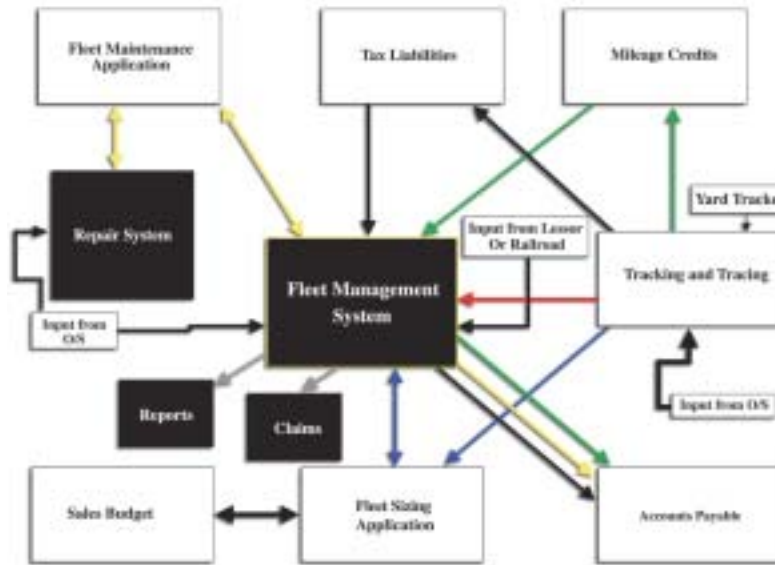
Fleet Maintenance Application

Tax Liabilities

Mileage Credits

Repair System

Yard Track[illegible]

Input from Lessor Or Railroad

Fleet Management System

Tracking and Tracing

Input from O/S

Input from O/S

Reports

Claims

Sales Budget

Fleet Sizing Application

Accounts Payable